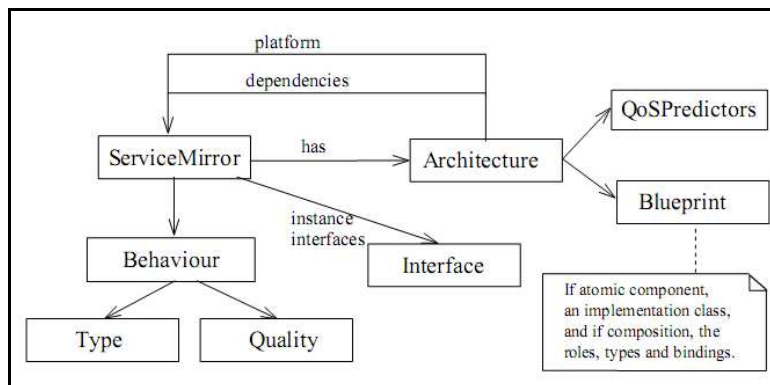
platform

dependencies

ServiceMirror

has

Architecture

QoSPredictors

Blueprint

instance interfaces

Behaviour

Interface

Type

Quality

If atomic component, an implementation class, and if composition, the roles, types and bindings.